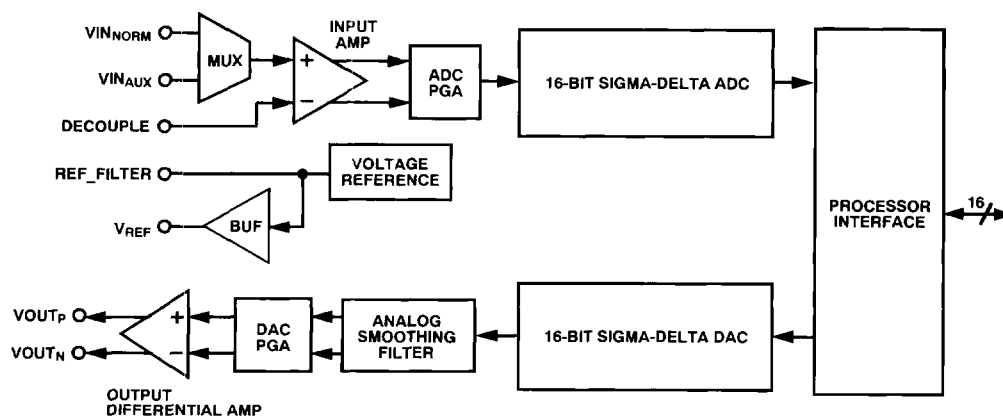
$VIN_{NORM}$

$VIN_{AUX}$

DECOUPLE

MUX

INPUT AMP

+

−

ADC PGA

16-BIT SIGMA-DELTA ADC

REF_FILTER

VOLTAGE REFERENCE

$V_{REF}$

BUF

PROCESSOR INTERFACE

16

$VOUT_P$

$VOUT_N$

+

−

DAC PGA

ANALOG SMOOTHING FILTER

16-BIT SIGMA-DELTA DAC

OUTPUT DIFFERENTIAL AMP